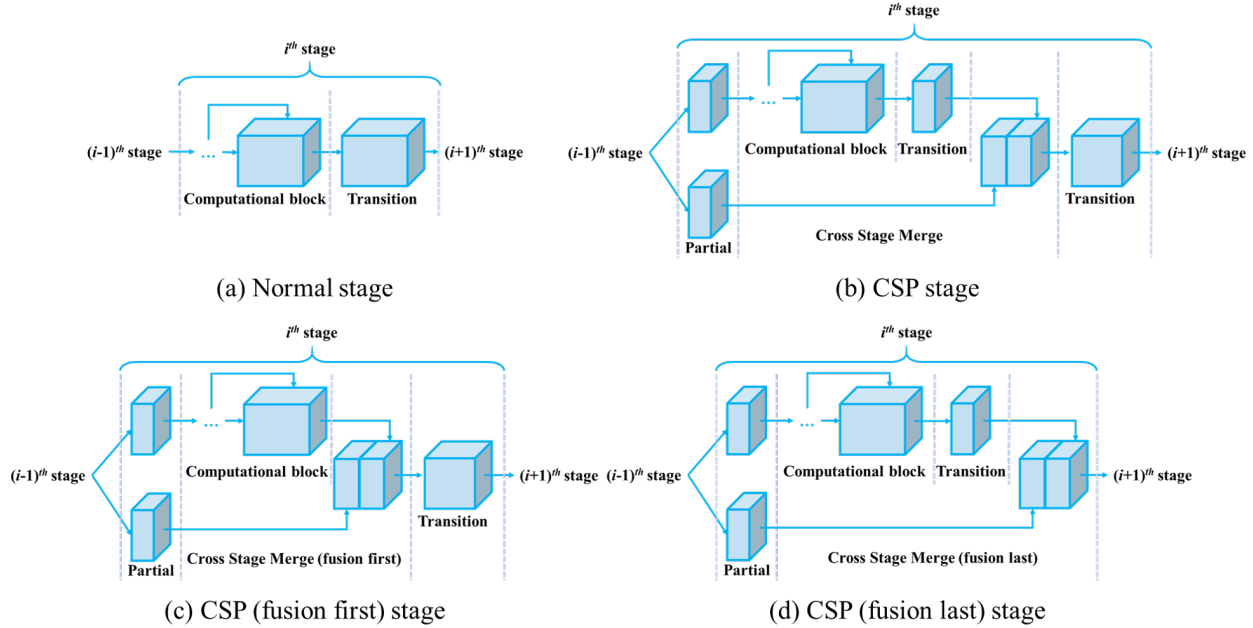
$i^{th}$ stage

$(i\text{-}1)^{th}$ stage ... Computational block Transition $(i\text{+}1)^{th}$ stage

(a) Normal stage

$i^{th}$ stage

$(i\text{-}1)^{th}$ stage ... Computational block Transition Transition $(i\text{+}1)^{th}$ stage

Partial Cross Stage Merge

(b) CSP stage

$i^{th}$ stage

$(i\text{-}1)^{th}$ stage ... Computational block Transition $(i\text{+}1)^{th}$ stage

Partial Cross Stage Merge (fusion first)

(c) CSP (fusion first) stage

$i^{th}$ stage

$(i\text{-}1)^{th}$ stage ... Computational block Transition $(i\text{+}1)^{th}$ stage

Partial Cross Stage Merge (fusion last)

(d) CSP (fusion last) stage